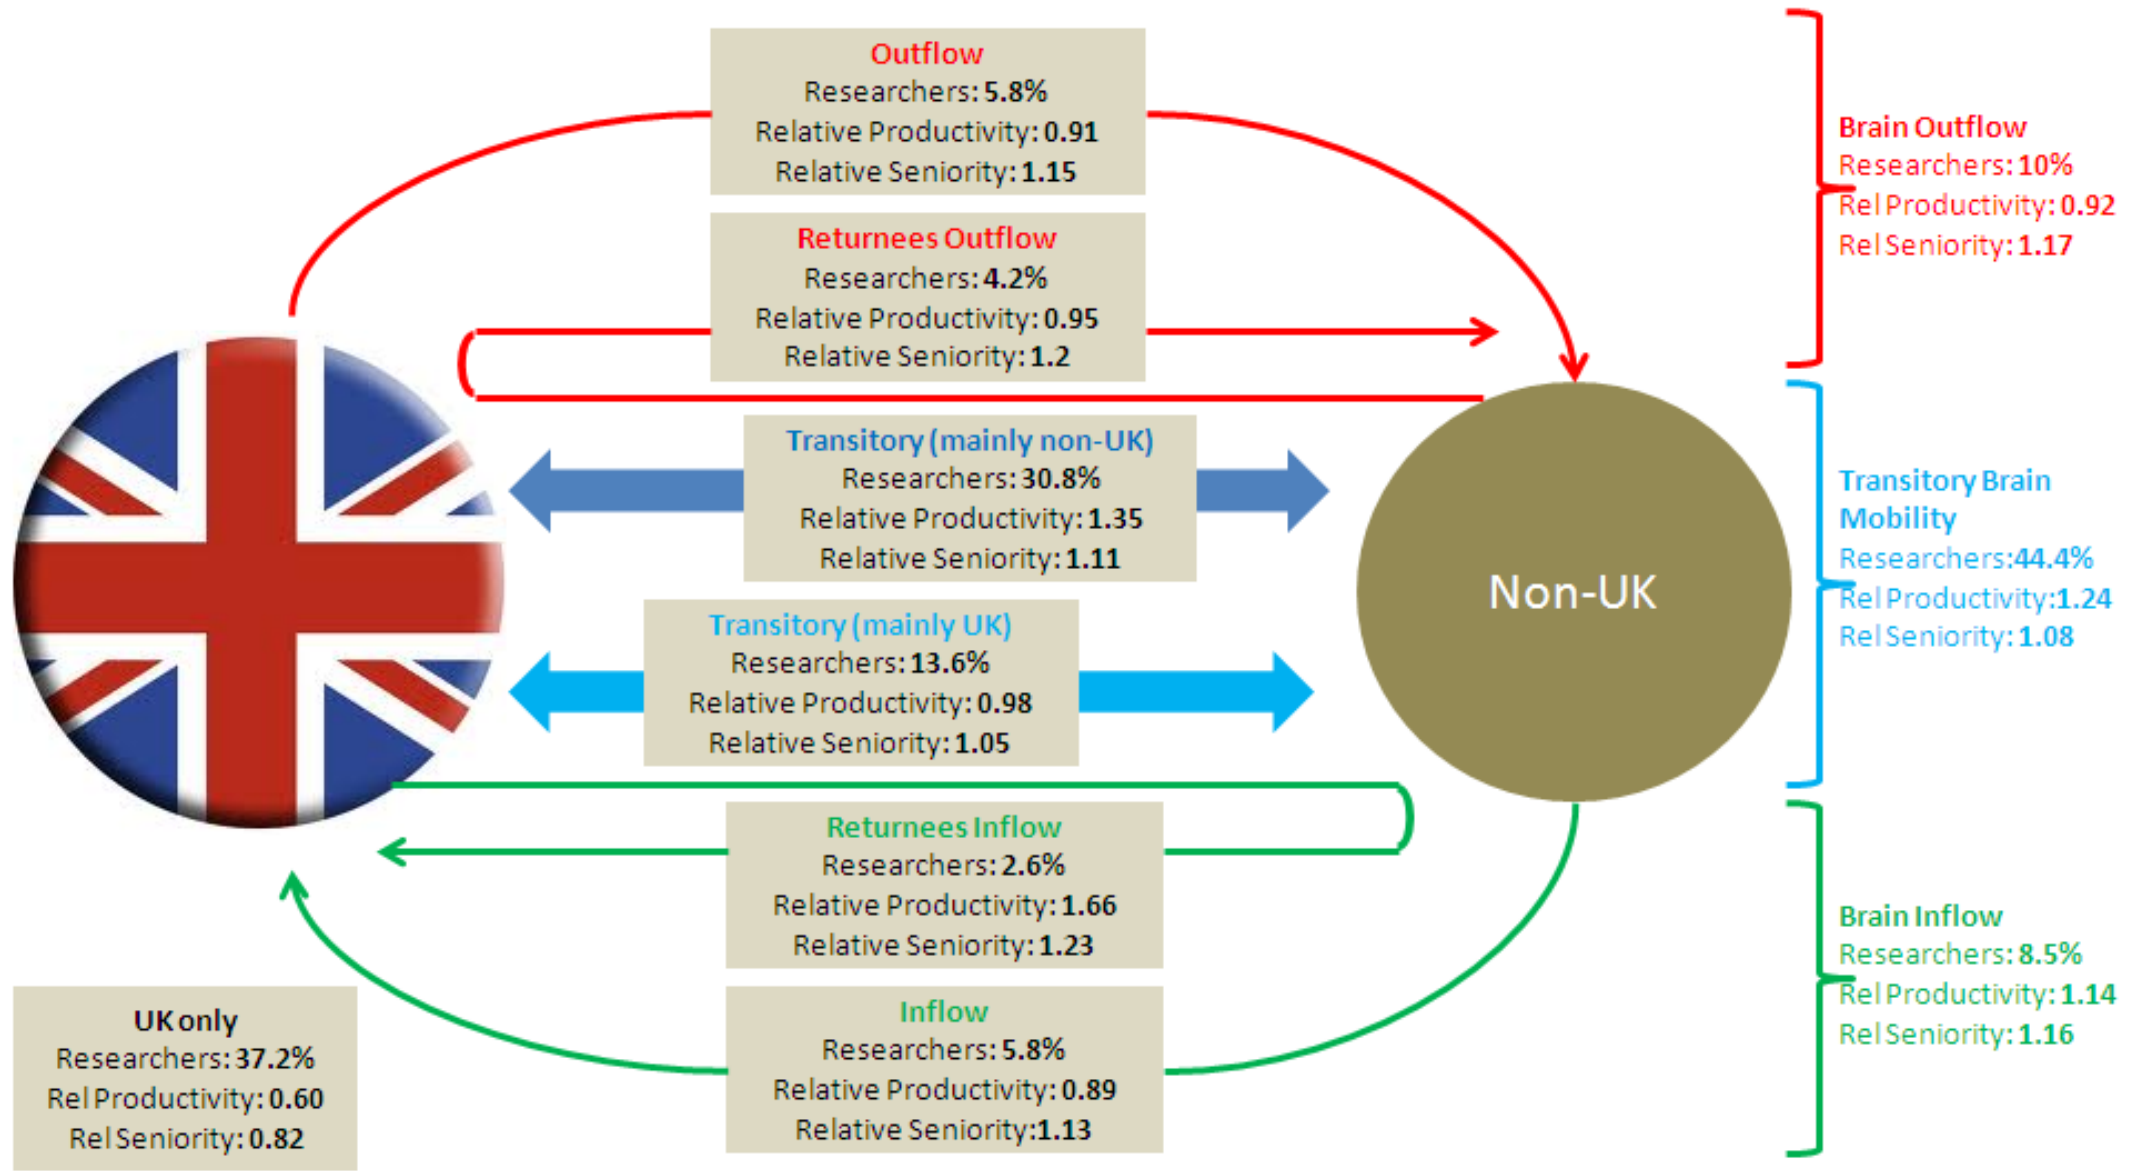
Outflow
Researchers: 5.8%
Relative Productivity: 0.91
Relative Seniority: 1.15

Returnees Outflow
Researchers: 4.2%
Relative Productivity: 0.95
Relative Seniority: 1.2

Transitory (mainly non-UK)
Researchers: 30.8%
Relative Productivity: 1.35
Relative Seniority: 1.11

Transitory (mainly UK)
Researchers: 13.6%
Relative Productivity: 0.98
Relative Seniority: 1.05

Returnees Inflow
Researchers: 2.6%
Relative Productivity: 1.66
Relative Seniority: 1.23

Inflow
Researchers: 5.8%
Relative Productivity: 0.89
Relative Seniority: 1.13

UK only
Researchers: 37.2%
Rel Productivity: 0.60
Rel Seniority: 0.82

Non-UK

Brain Outflow
Researchers: 10%
Rel Productivity: 0.92
Rel Seniority: 1.17

Transitory Brain Mobility
Researchers: 44.4%
Rel Productivity: 1.24
Rel Seniority: 1.08

Brain Inflow
Researchers: 8.5%
Rel Productivity: 1.14
Rel Seniority: 1.16